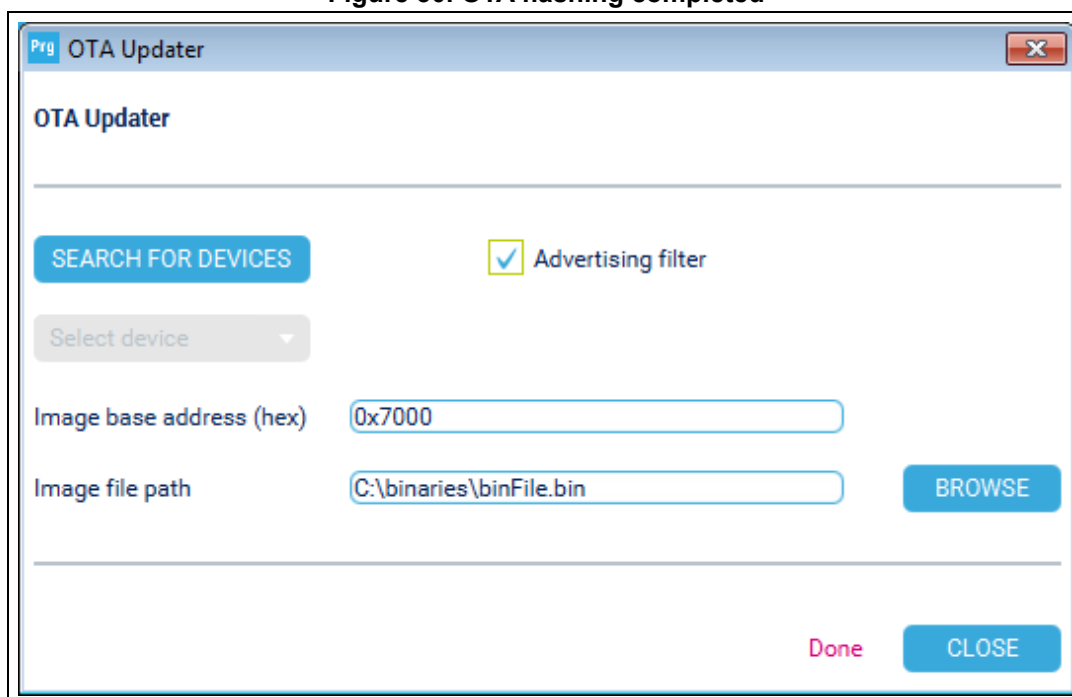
Figure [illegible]. OTA flashing completed

Prg OTA Updater

OTA Updater

SEARCH FOR DEVICES

Advertising filter

Select device

Image base address (hex) 0x7000

Image file path C:\binaries\binFile.bin BROWSE

Done CLOSE